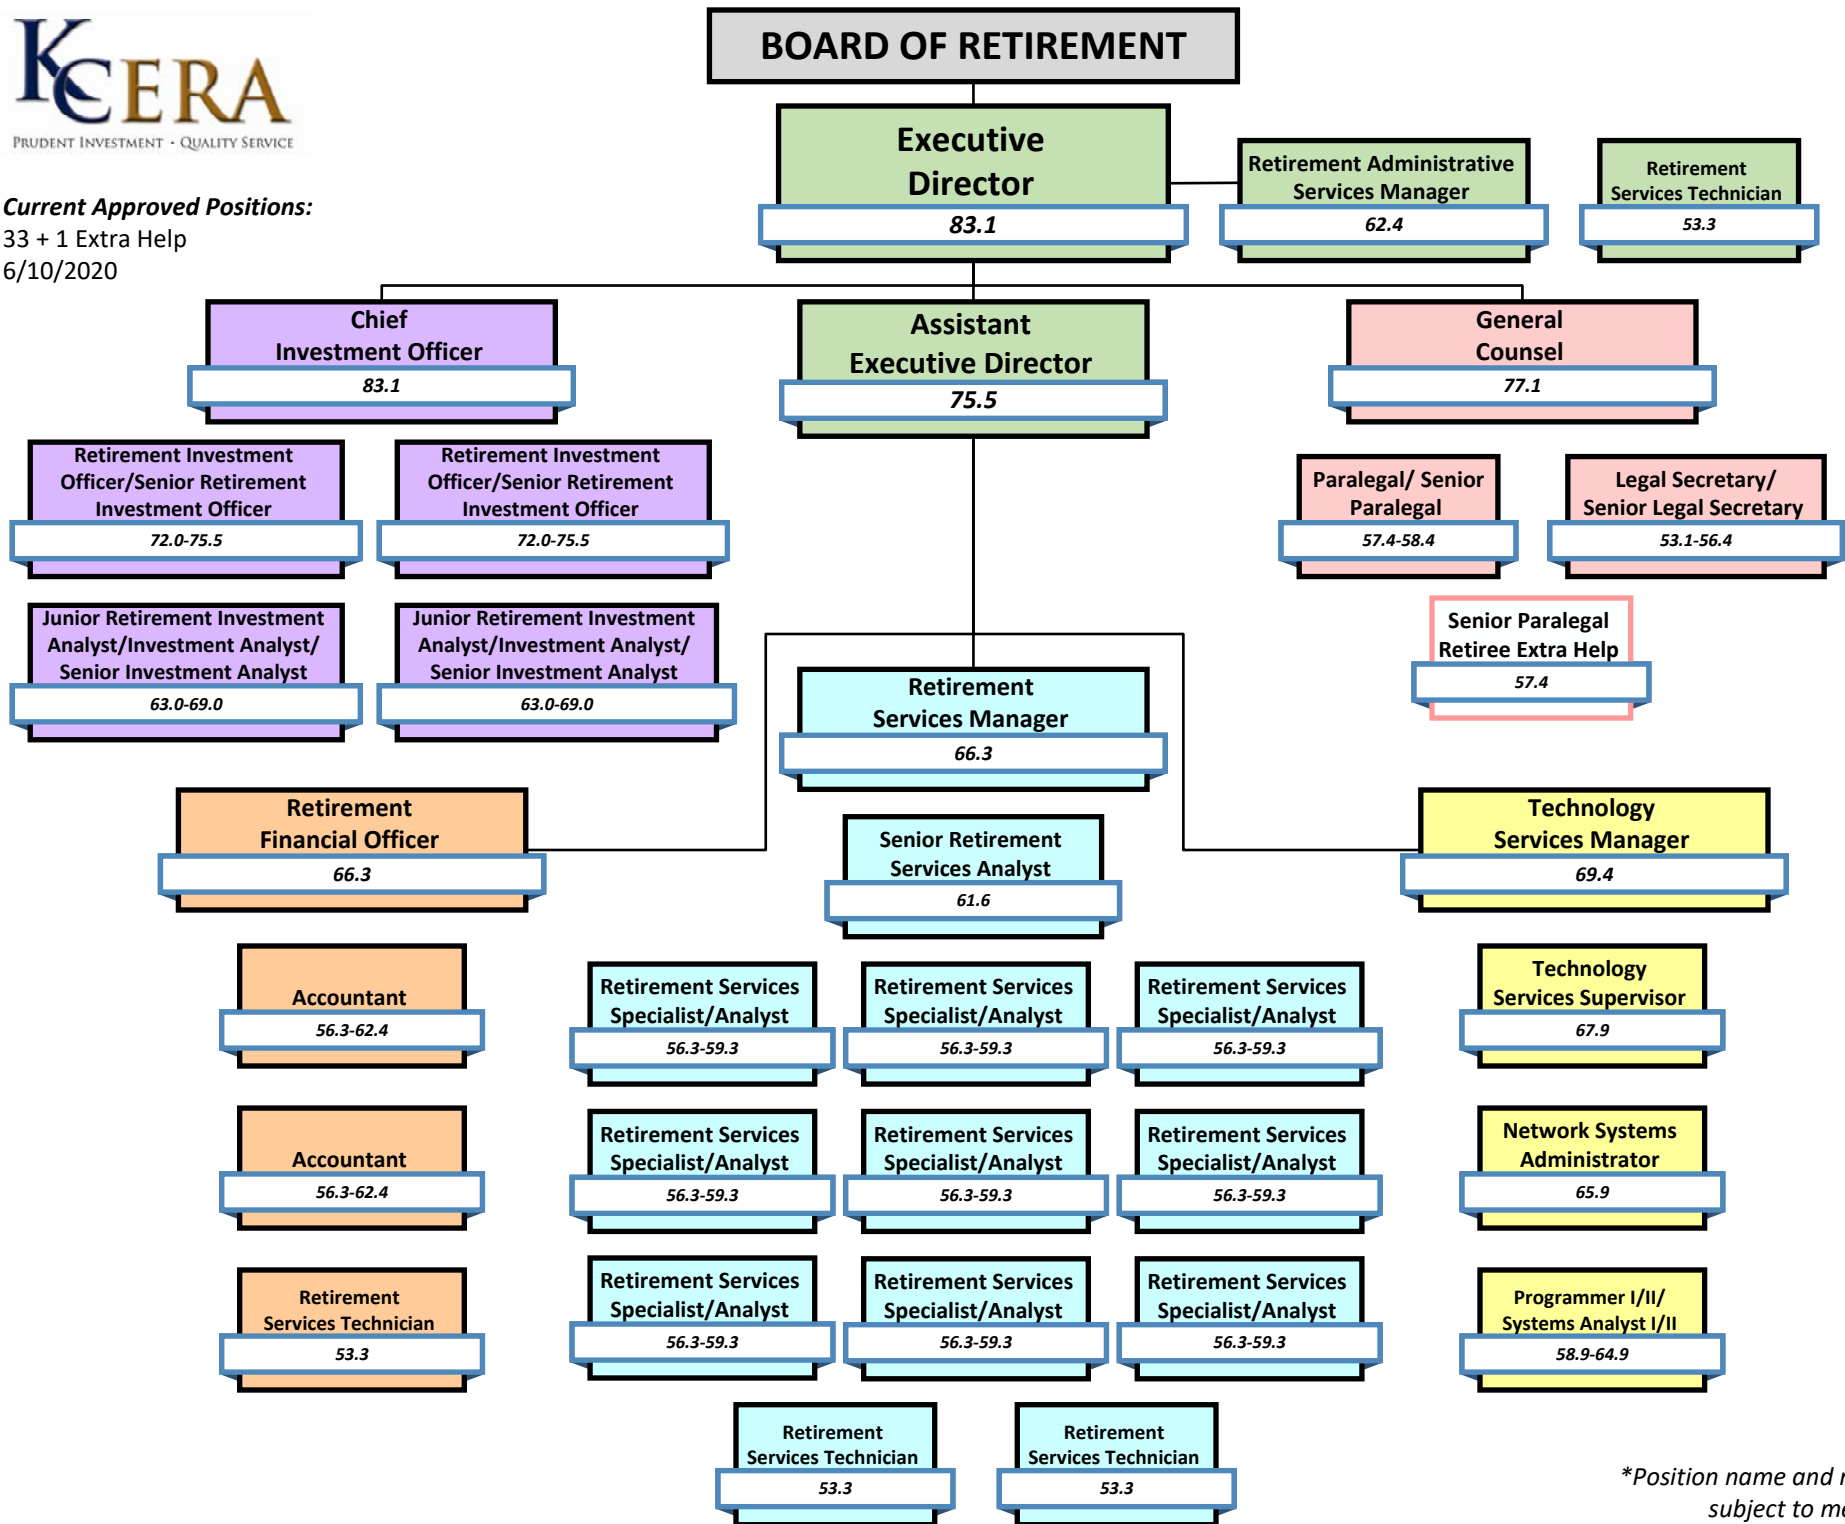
KCERA
PRUDENT INVESTMENT · QUALITY SERVICE

Current Approved Positions:
33 + 1 Extra Help
6/10/2020

BOARD OF RETIREMENT

Executive Director
83.1

Retirement Administrative Services Manager
62.4

Retirement Services Technician
53.3

Chief Investment Officer
83.1

Assistant Executive Director
75.5

General Counsel
77.1

Retirement Investment Officer/Senior Retirement Investment Officer
72.0-75.5

Retirement Investment Officer/Senior Retirement Investment Officer
72.0-75.5

Paralegal/ Senior Paralegal
57.4-58.4

Legal Secretary/ Senior Legal Secretary
53.1-56.4

Junior Retirement Investment Analyst/Investment Analyst/ Senior Investment Analyst
63.0-69.0

Junior Retirement Investment Analyst/Investment Analyst/ Senior Investment Analyst
63.0-69.0

Senior Paralegal Retiree Extra Help
57.4

Retirement Services Manager
66.3

Retirement Financial Officer
66.3

Senior Retirement Services Analyst
61.6

Technology Services Manager
69.4

Accountant
56.3-62.4

Retirement Services Specialist/Analyst
56.3-59.3

Retirement Services Specialist/Analyst
56.3-59.3

Retirement Services Specialist/Analyst
56.3-59.3

Technology Services Supervisor
67.9

Accountant
56.3-62.4

Retirement Services Specialist/Analyst
56.3-59.3

Retirement Services Specialist/Analyst
56.3-59.3

Retirement Services Specialist/Analyst
56.3-59.3

Network Systems Administrator
65.9

Retirement Services Technician
53.3

Retirement Services Specialist/Analyst
56.3-59.3

Retirement Services Specialist/Analyst
56.3-59.3

Retirement Services Specialist/Analyst
56.3-59.3

Programmer I/II/ Systems Analyst I/II
58.9-64.9

Retirement Services Technician
53.3

Retirement Services Technician
53.3

*Position name and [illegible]
subject to m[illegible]